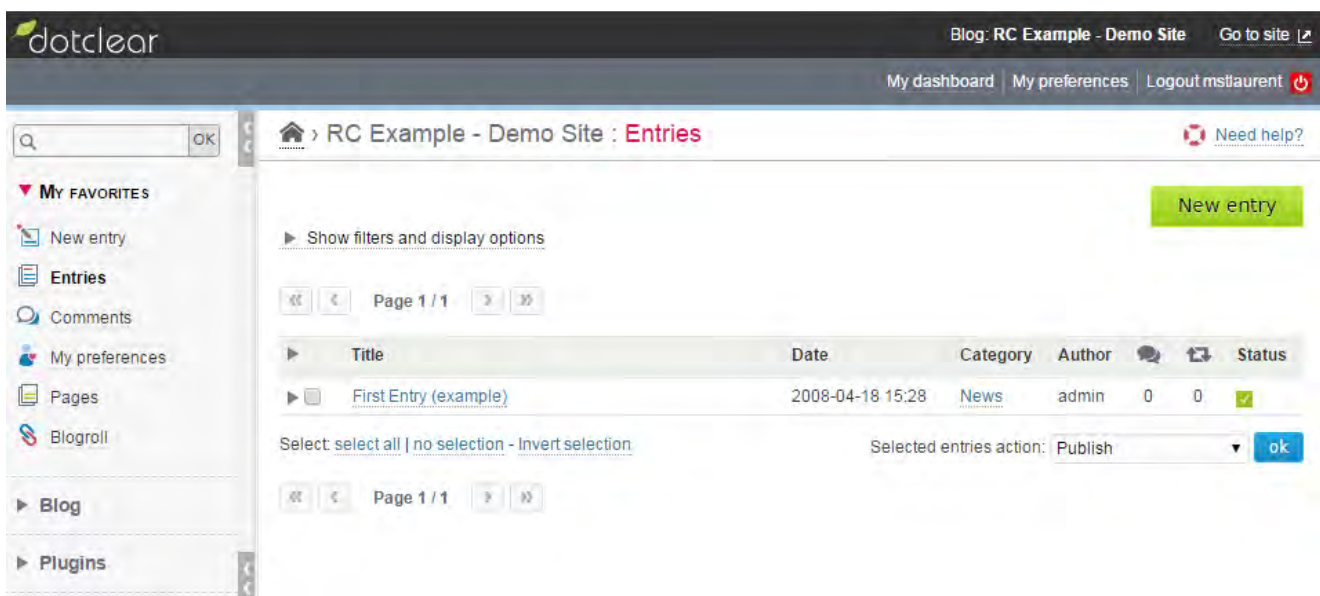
dotclear

Blog: RC Example - Demo Site Go to site

My dashboard | My preferences | Logout mstlaurent

OK

MY FAVORITES

New entry
Entries
Comments
My preferences
Pages
Blogroll

Blog

Plugins

› RC Example - Demo Site : Entries

Need help?

New entry

Show filters and display options

Page 1 / 1

| | Title | Date | Category | Author | | | Status |
|---|---|---|---|---|---|---|---|
| | First Entry (example) | 2008-04-18 15:28 | News | admin | 0 | 0 | |

Select: select all | no selection - Invert selection

Selected entries action: Publish ok

Page 1 / 1